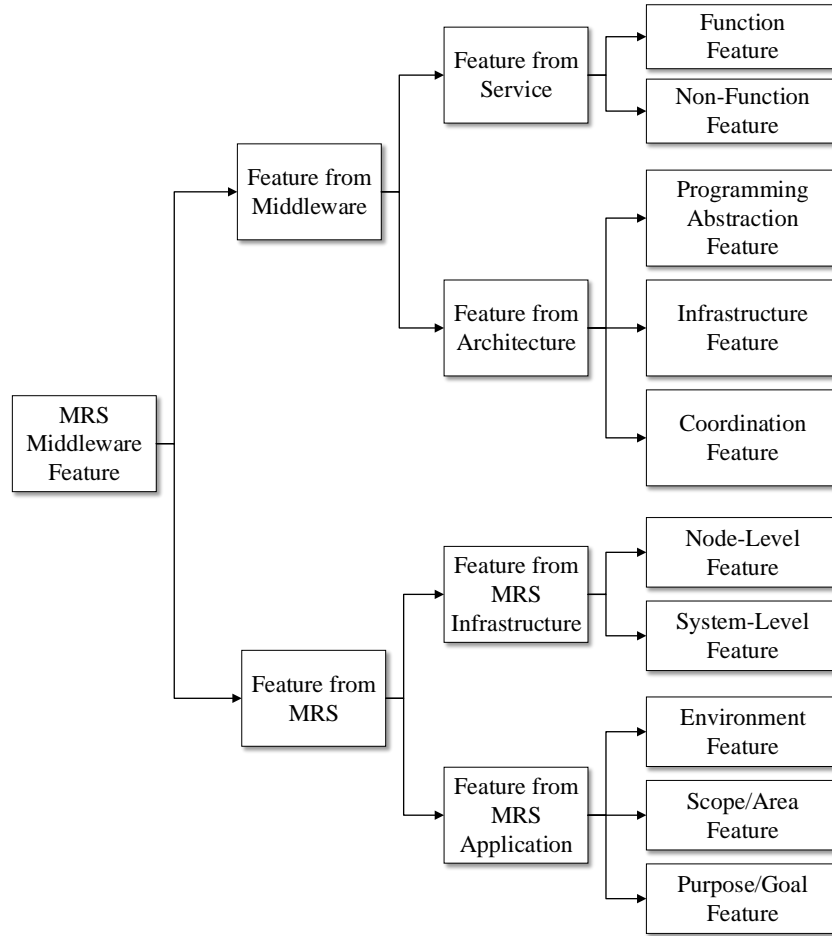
MRS Middleware Feature

Feature from Middleware

Feature from Service

Function Feature

Non-Function Feature

Feature from Architecture

Programming Abstraction Feature

Infrastructure Feature

Coordination Feature

Feature from MRS

Feature from MRS Infrastructure

Node-Level Feature

System-Level Feature

Feature from MRS Application

Environment Feature

Scope/Area Feature

Purpose/Goal Feature